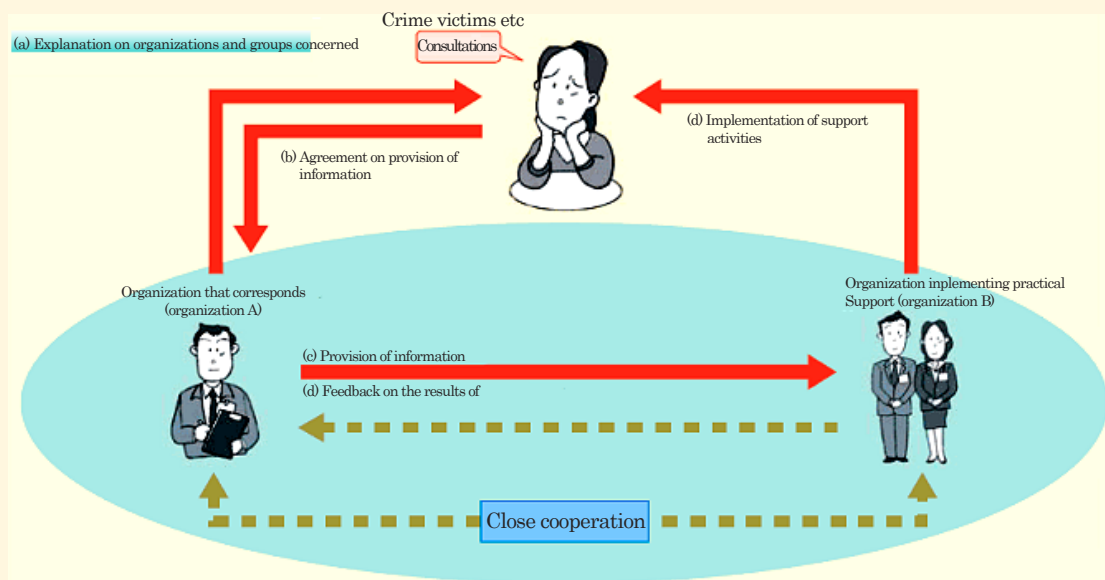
Crime victims etc

(a) Explanation on organizations and groups concerned

Consultations

(d) Implementation of support activities

(b) Agreement on provision of information

Organization that corresponds (organization A)

Organization inplementing practical Support (organization B)

(c) Provision of information

(d) Feedback on the results of

Close cooperation